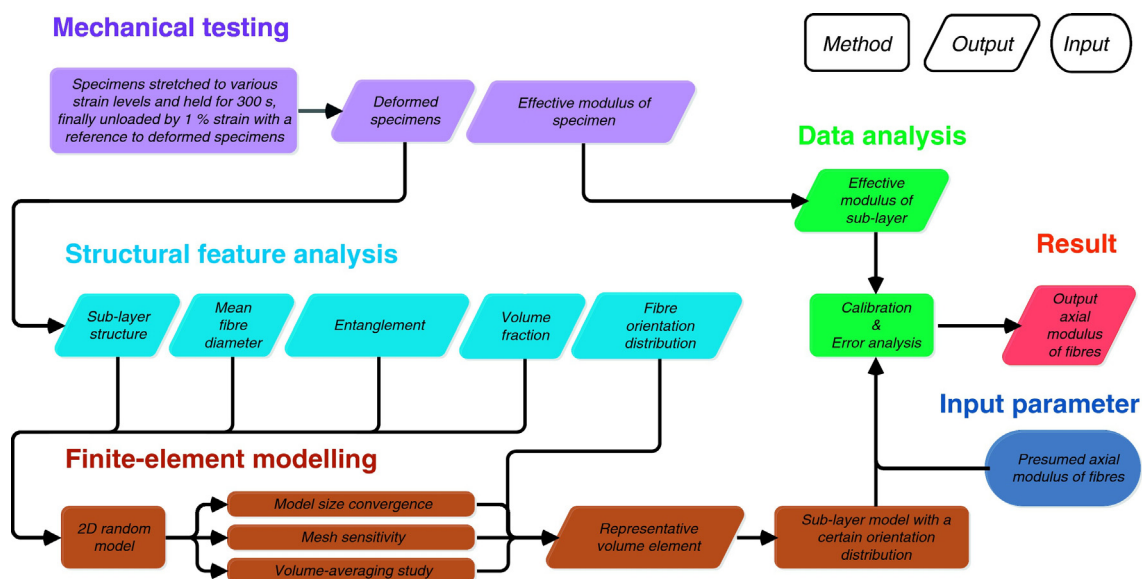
Mechanical testing

Method

Output

Input

Specimens stretched to various strain levels and held for 300 s, finally unloaded by 1 % strain with a reference to deformed specimens

Deformed specimens

Effective modulus of specimen

Data analysis

Effective modulus of sub-layer

Structural feature analysis

Result

Sub-layer structure

Mean fibre diameter

Entanglement

Volume fraction

Fibre orientation distribution

Calibration & Error analysis

Output axial modulus of fibres

Input parameter

Finite-element modelling

Presumed axial modulus of fibres

Model size convergence

2D random model

Mesh sensitivity

Volume-averaging study

Representative volume element

Sub-layer model with a certain orientation distribution